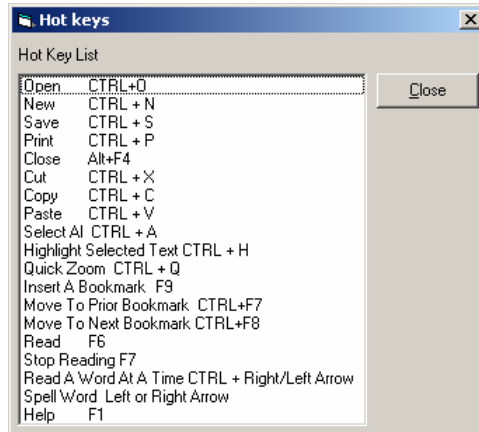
Hot keys

Hot Key List

Open CTRL+O
New CTRL + N
Save CTRL + S
Print CTRL + P
Close Alt+F4
Cut CTRL + X
Copy CTRL + C
Paste CTRL + V
Select Al CTRL + A
Highlight Selected Text CTRL + H
Quick Zoom CTRL + Q
Insert A Bookmark F9
Move To Prior Bookmark CTRL+F7
Move To Next Bookmark CTRL+F8
Read F6
Stop Reading F7
Read A Word At A Time CTRL + Right/Left Arrow
Spell Word Left or Right Arrow
Help F1

Close